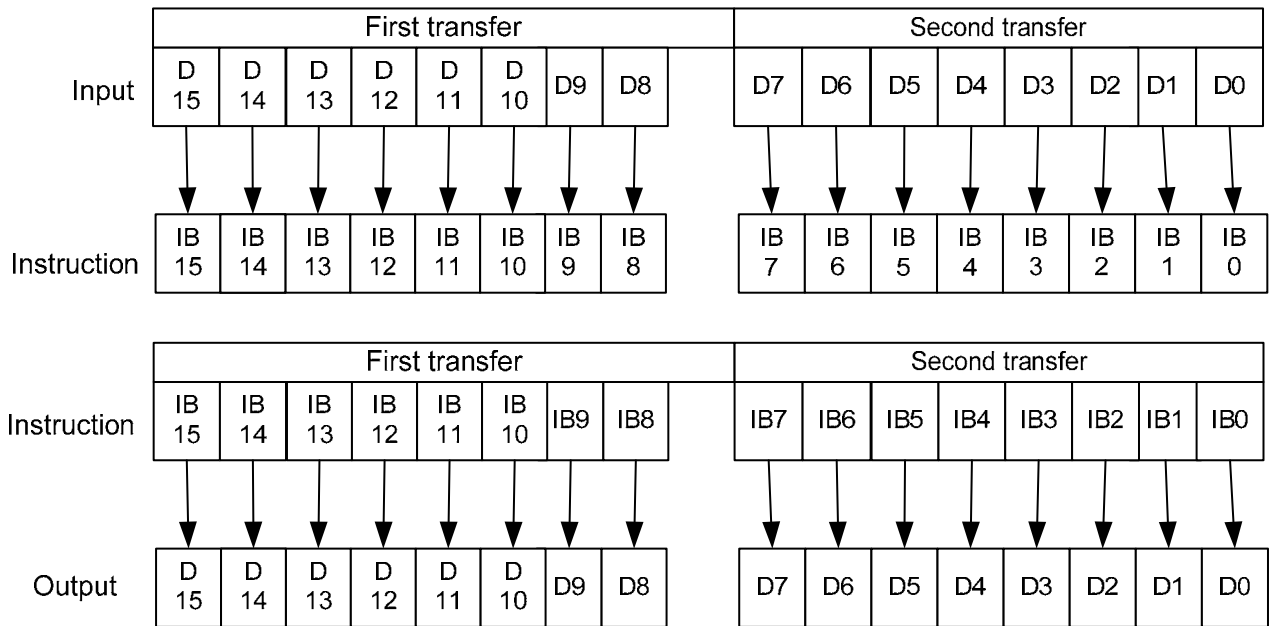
First transfer

Second transfer

Input

D 15 | D 14 | D 13 | D 12 | D 11 | D 10 | D9 | D8

D7 | D6 | D5 | D4 | D3 | D2 | D1 | D0

Instruction

IB 15 | IB 14 | IB 13 | IB 12 | IB 11 | IB 10 | IB 9 | IB 8

IB 7 | IB 6 | IB 5 | IB 4 | IB 3 | IB 2 | IB 1 | IB 0

First transfer

Second transfer

Instruction

IB 15 | IB 14 | IB 13 | IB 12 | IB 11 | IB 10 | IB9 | IB8

IB7 | IB6 | IB5 | IB4 | IB3 | IB2 | IB1 | IB0

Output

D 15 | D 14 | D 13 | D 12 | D 11 | D 10 | D9 | D8

D7 | D6 | D5 | D4 | D3 | D2 | D1 | D0